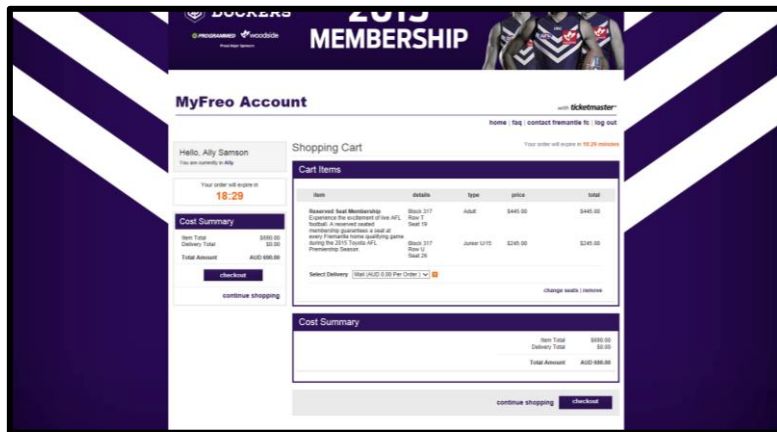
DOCKERS
PROGRAMMED woodside
Proud Major Sponsors
2015
MEMBERSHIP

MyFreo Account
with ticketmaster
home | faq | contact fremantle fc | log out

Hello, Ally Samson
You are currently in Ally

Your order will expire in
18:29

Cost Summary
Item Total $690.00
Delivery Total $0.00
Total Amount AUD 690.00
checkout
continue shopping

Shopping Cart
Your order will expire in 18:29 minutes

Cart Items

| item | details | type | price | total |
|---|---|---|---|---|
| Reserved Seat Membership Experience the excitement of live AFL football. A reserved seated membership guarantees a seat at every Fremantle home qualifying game during the 2015 Toyota AFL Premiership Season. | Block 317 Row T Seat 19 | Adult | $445.00 | $445.00 |
| | Block 317 Row U Seat 26 | Junior U/15 | $245.00 | $245.00 |

Select Delivery Mail (AUD 0.00 Per Order)

change seats | remove

Cost Summary
Item Total $690.00
Delivery Total $0.00
Total Amount AUD 690.00

continue shopping checkout